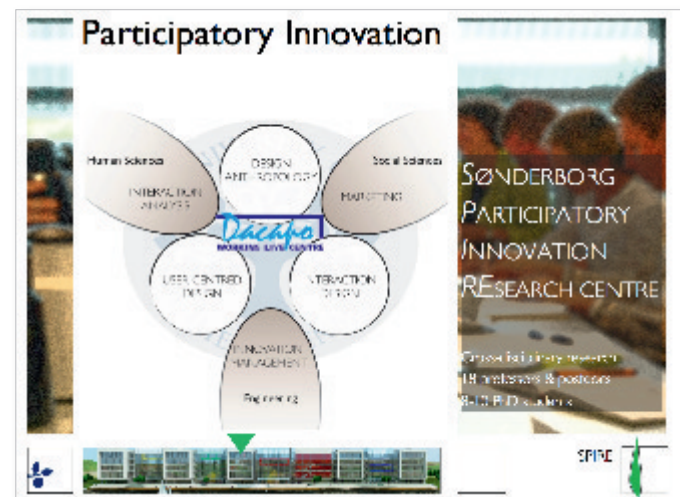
Participatory Innovation

Human Sciences

INTERACTION ANALYSIS

DESIGN ANTHROPOLOGY

Social Sciences

MARKETING

Dacapo

WORKING LIFE CENTRE

USER CENTRED DESIGN

INTERACTION DESIGN

INNOVATION MANAGEMENT

Engineering

SØNDERBORG PARTICIPATORY INNOVATION RESEARCH CENTRE

Cross-disciplinary research

18 professors & postdocs

8-10 PhD students

SPIRE